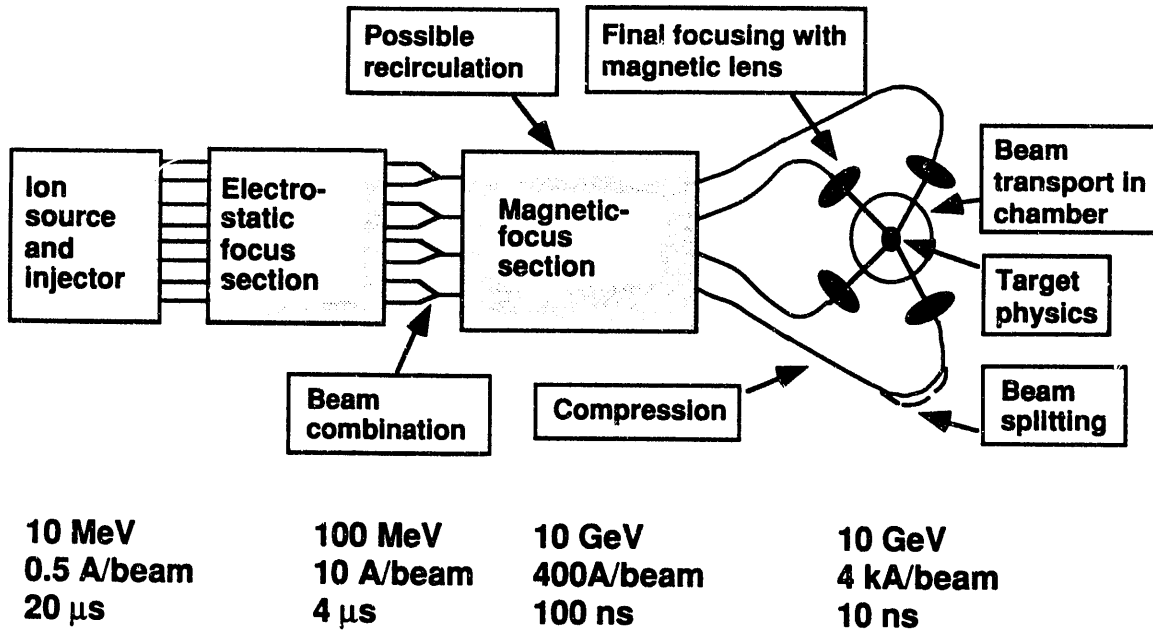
Possible recirculation

Final focusing with magnetic lens

Ion source and injector

Electrostatic focus section

Magnetic-focus section

Beam transport in chamber

Target physics

Beam combination

Compression

Beam splitting

10 MeV
0.5 A/beam
20 $\mu$s

100 MeV
10 A/beam
4 $\mu$s

10 GeV
400A/beam
100 ns

10 GeV
4 kA/beam
10 ns